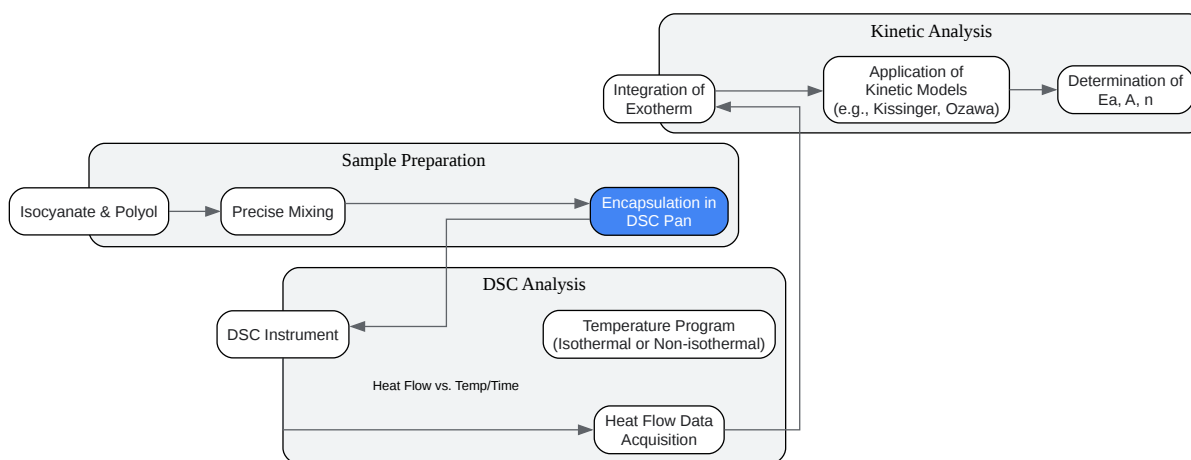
Kinetic Analysis

Integration of Exotherm

Application of Kinetic Models (e.g., Kissinger, Ozawa)

Determination of Ea, A, n

Sample Preparation

Isocyanate & Polyol

Precise Mixing

Encapsulation in DSC Pan

DSC Analysis

DSC Instrument

Temperature Program (Isothermal or Non-isothermal)

Heat Flow vs. Temp/Time

Heat Flow Data Acquisition